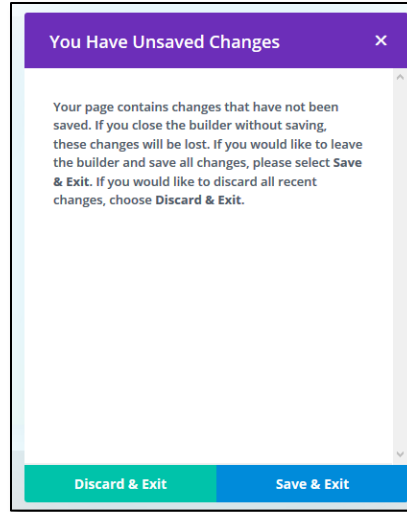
You Have Unsaved Changes

×

Your page contains changes that have not been saved. If you close the builder without saving, these changes will be lost. If you would like to leave the builder and save all changes, please select **Save & Exit.** If you would like to discard all recent changes, choose **Discard & Exit.**

Discard & Exit

Save & Exit